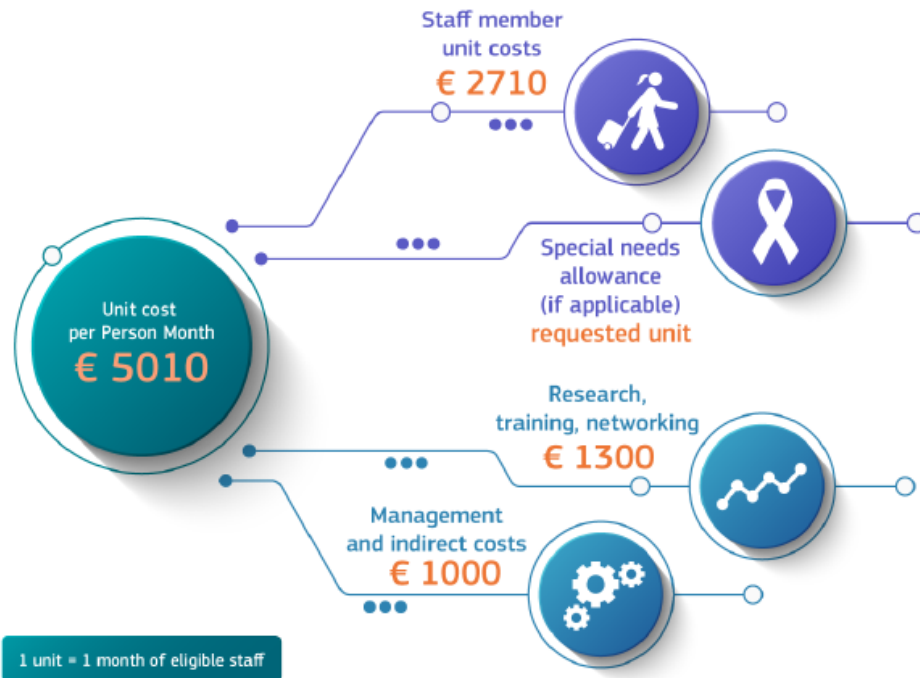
Staff member
unit costs
€ 2710

Special needs
allowance
(if applicable)
requested unit

Unit cost
per Person Month
€ 5010

Research,
training, networking
€ 1300

Management
and indirect costs
€ 1000

1 unit = 1 month of eligible staff